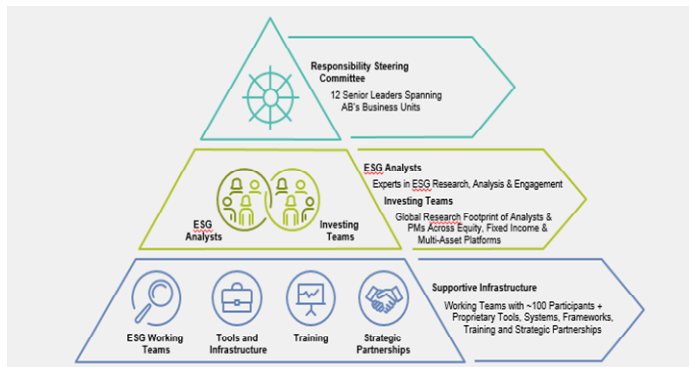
Responsibility Steering Committee
12 Senior Leaders Spanning AB's Business Units

ESG Analysts

Investing Teams

ESG Analysts
Experts in ESG Research, Analysis & Engagement
Investing Teams
Global Research Footprint of Analysts & PMs Across Equity, Fixed Income & Multi-Asset Platforms

ESG Working Teams

Tools and Infrastructure

Training

Strategic Partnerships

Supportive Infrastructure
Working Teams with ~100 Participants + Proprietary Tools, Systems, Frameworks, Training and Strategic Partnerships